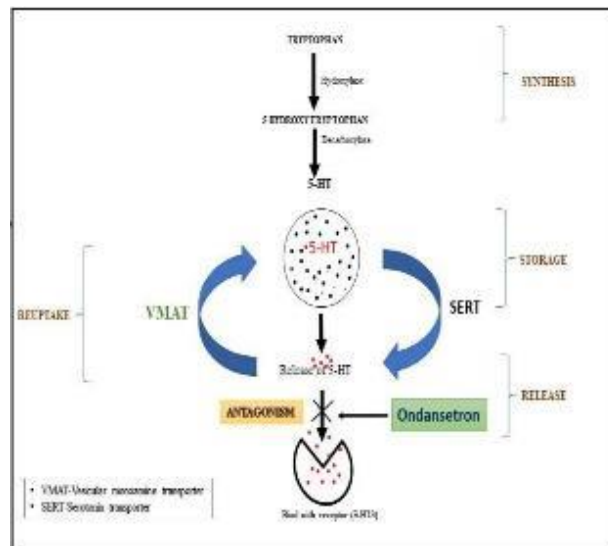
TRYPTOPHAN

Hydroxylase

5-HYDROXYTRYPTOPHAN

Decarboxylase

5-HT

SYNTHESIS

5-HT

STORAGE

REUPTAKE

VMAT

SERT

Release of 5-HT

RELEASE

ANTAGONISM

Ondansetron

• VMAT-Vesicular monoamine transporter
• SERT-Serotonin transporter

Bind with receptor (5-HT3)